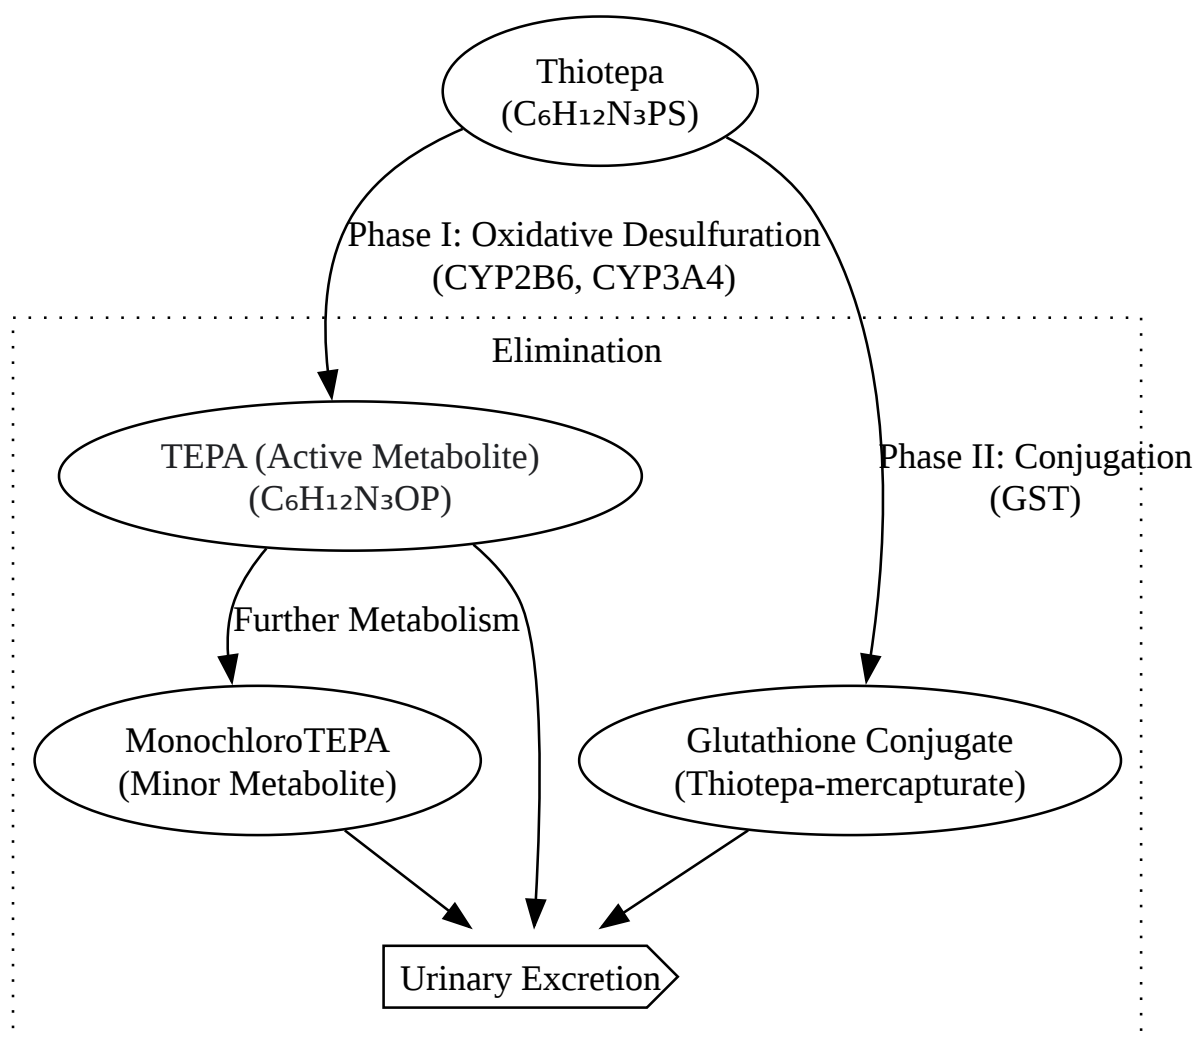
Thiotepa
($C_6H_{12}N_3PS$)

Phase I: Oxidative Desulfuration
(CYP2B6, CYP3A4)

Elimination

TEPA (Active Metabolite)
($C_6H_{12}N_3OP$)

Phase II: Conjugation
(GST)

Further Metabolism

MonochloroTEPA
(Minor Metabolite)

Glutathione Conjugate
(Thiotepa-mercapturate)

Urinary Excretion